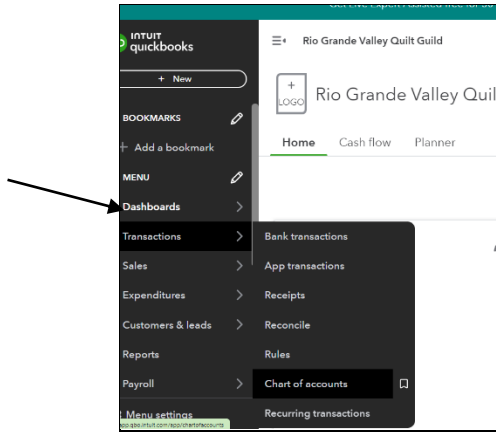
Get Live Expert Assisted free for 30

INTUIT quickbooks

+ New

BOOKMARKS

+ Add a bookmark

MENU

Dashboards

Transactions

Sales

Expenditures

Customers & leads

Reports

Payroll

Menu settings

app.qbo.intuit.com/app/chartofaccounts

Rio Grande Valley Quilt Guild

+ LOGO

Rio Grande Valley Quil

Home Cash flow Planner

Bank transactions

App transactions

Receipts

Reconcile

Rules

Chart of accounts

Recurring transactions